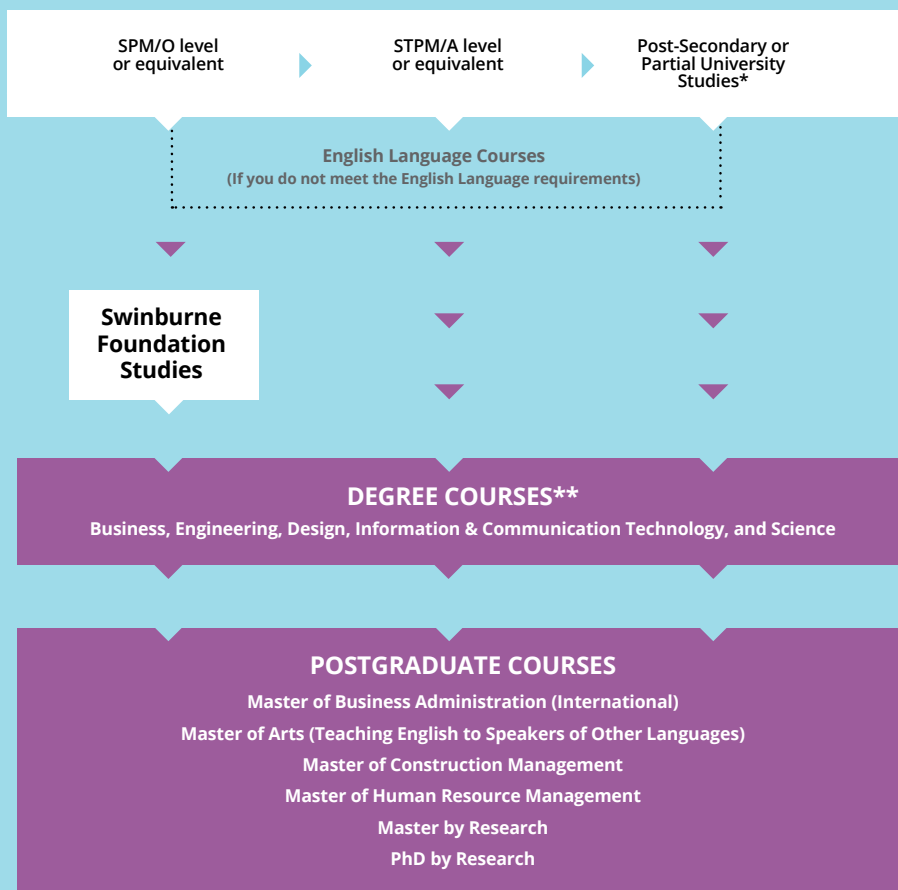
SPM/O level or equivalent

STPM/A level or equivalent

Post-Secondary or Partial University Studies*

English Language Courses
(If you do not meet the English Language requirements)

Swinburne Foundation Studies

DEGREE COURSES**
Business, Engineering, Design, Information & Communication Technology, and Science

POSTGRADUATE COURSES
Master of Business Administration (International)
Master of Arts (Teaching English to Speakers of Other Languages)
Master of Construction Management
Master of Human Resource Management
Master by Research
PhD by Research